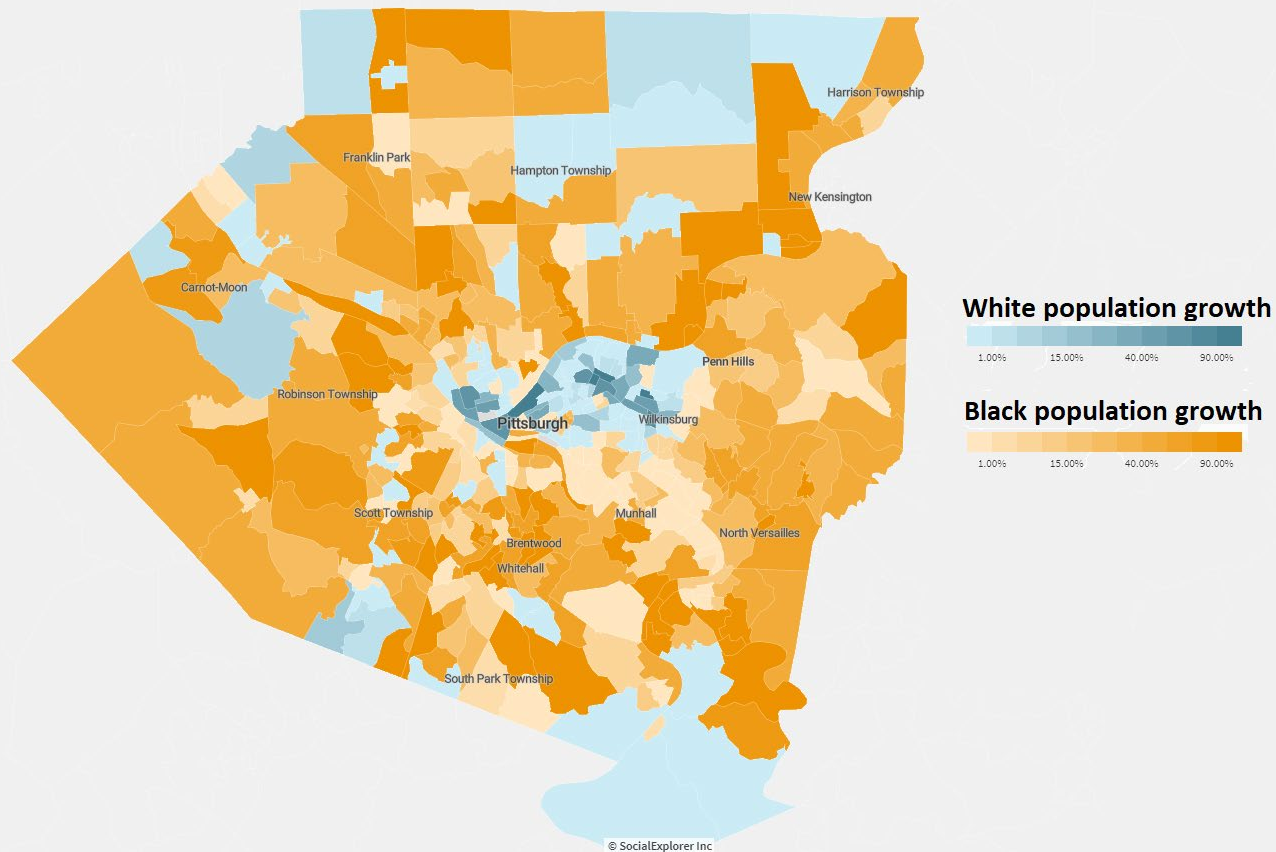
Harrison Township

Franklin Park

Hampton Township

New Kensington

Carnot-Moon

White population growth

1.00% 15.00% 40.00% 90.00%

Penn Hills

Robinson Township

Black population growth

Pittsburgh

Wilkinsburg

1.00% 15.00% 40.00% 90.00%

Scott Township

Munhall

North Versailles

Brentwood

Whitehall

South Park Township

© SocialExplorer Inc